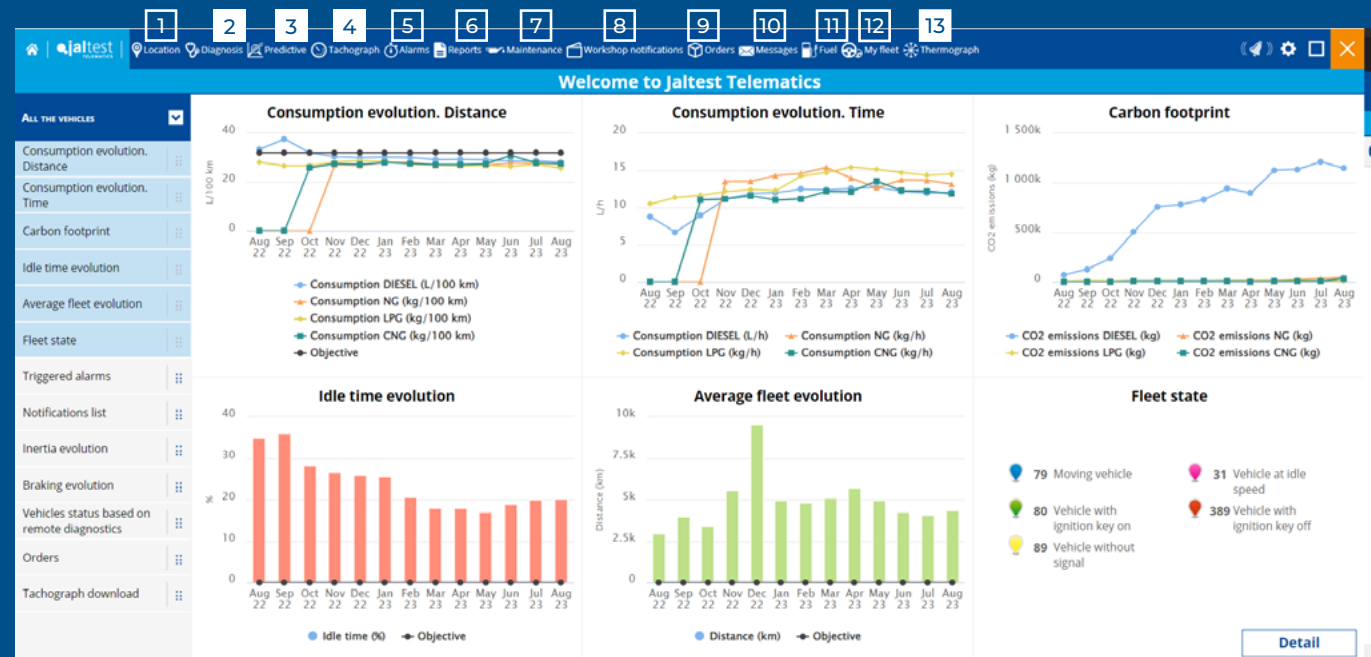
1 2 3 4 5 6 7 8 9 10 11 12 13

jaltest TELEMATICS Location Diagnosis Predictive Tachograph Alarms Reports Maintenance Workshop notifications Orders Messages Fuel My fleet Thermograph

Welcome to Jaltest Telematics

All the vehicles

Consumption evolution. Distance
Consumption evolution. Time
Carbon footprint
Idle time evolution
Average fleet evolution
Fleet state
Triggered alarms
Notifications list
Inertia evolution
Braking evolution
Vehicles status based on remote diagnostics
Orders
Tachograph download

Consumption evolution. Distance

L/100 km
40
20
0
Aug 22 Sep 22 Oct 22 Nov 22 Dec 22 Jan 23 Feb 23 Mar 23 Apr 23 May 23 Jun 23 Jul 23 Aug 23

Consumption DIESEL (L/100 km)
Consumption NG (kg/100 km)
Consumption LPG (kg/100 km)
Consumption CNG (kg/100 km)
Objective

Consumption evolution. Time

L/h
20
15
10
5
0
Aug 22 Sep 22 Oct 22 Nov 22 Dec 22 Jan 23 Feb 23 Mar 23 Apr 23 May 23 Jun 23 Jul 23 Aug 23

Consumption DIESEL (L/h)
Consumption NG (kg/h)
Consumption LPG (kg/h)
Consumption CNG (kg/h)

Carbon footprint

CO2 emissions (kg)
1 500k
1 000k
500k
0
Aug 22 Sep 22 Oct 22 Nov 22 Dec 22 Jan 23 Feb 23 Mar 23 Apr 23 May 23 Jun 23 Jul 23 Aug 23

CO2 emissions DIESEL (kg)
CO2 emissions NG (kg)
CO2 emissions LPG (kg)
CO2 emissions CNG (kg)

Idle time evolution

%
40
30
20
10
0
Aug 22 Sep 22 Oct 22 Nov 22 Dec 22 Jan 23 Feb 23 Mar 23 Apr 23 May 23 Jun 23 Jul 23 Aug 23

Idle time (%)
Objective

Average fleet evolution

Distance (km)
10k
7.5k
5k
2.5k
0
Aug 22 Sep 22 Oct 22 Nov 22 Dec 22 Jan 23 Feb 23 Mar 23 Apr 23 May 23 Jun 23 Jul 23 Aug 23

Distance (km)
Objective

Fleet state

79 Moving vehicle
31 Vehicle at idle speed
80 Vehicle with ignition key on
389 Vehicle with ignition key off
89 Vehicle without signal

Detail